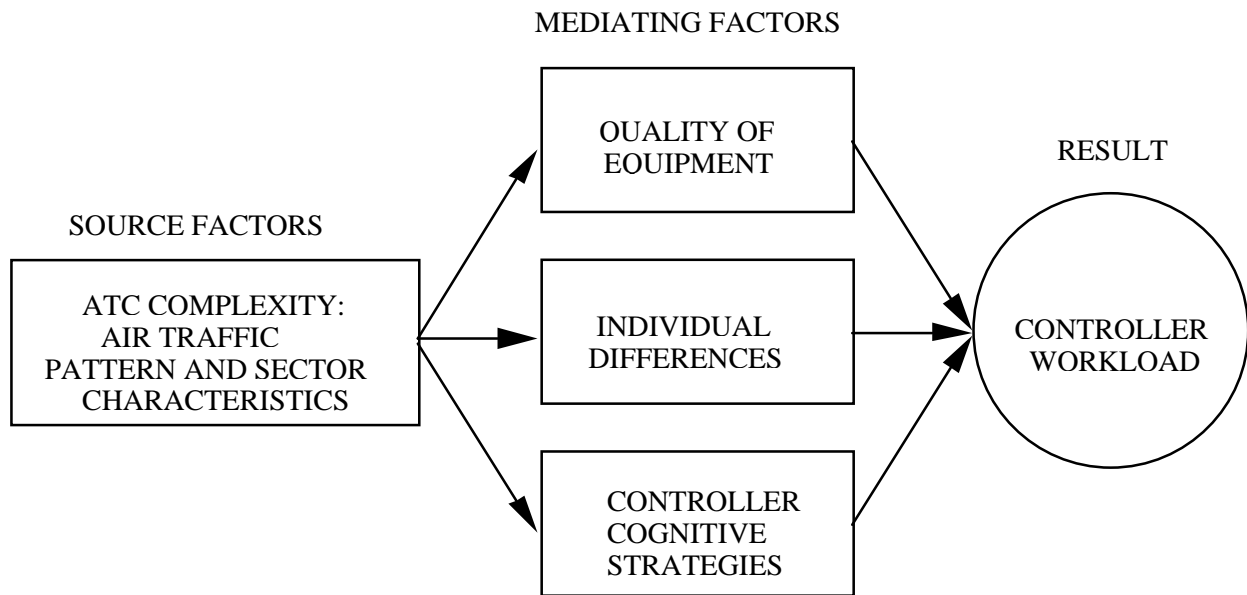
MEDIATING FACTORS

SOURCE FACTORS

ATC COMPLEXITY: AIR TRAFFIC PATTERN AND SECTOR CHARACTERISTICS

OUALITY OF EOUIPMENT

INDIVIDUAL DIFFERENCES

CONTROLLER COGNITIVE STRATEGIES

RESULT

CONTROLLER WORKLOAD